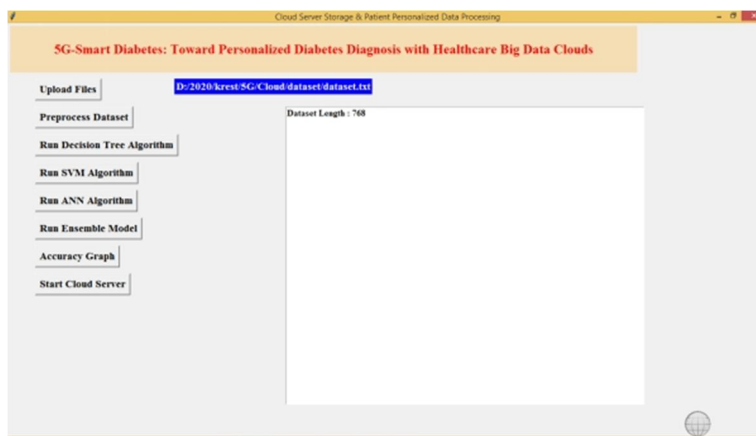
Cloud Server Storage & Patient Personalized Data Processing

5G-Smart Diabetes: Toward Personalized Diabetes Diagnosis with Healthcare Big Data Clouds

Upload Files

D:/2020/krest/5G/Cloud/dataset/dataset.txt

Preprocess Dataset

Run Decision Tree Algorithm

Run SVM Algorithm

Run ANN Algorithm

Run Ensemble Model

Accuracy Graph

Start Cloud Server

Dataset Length : 768